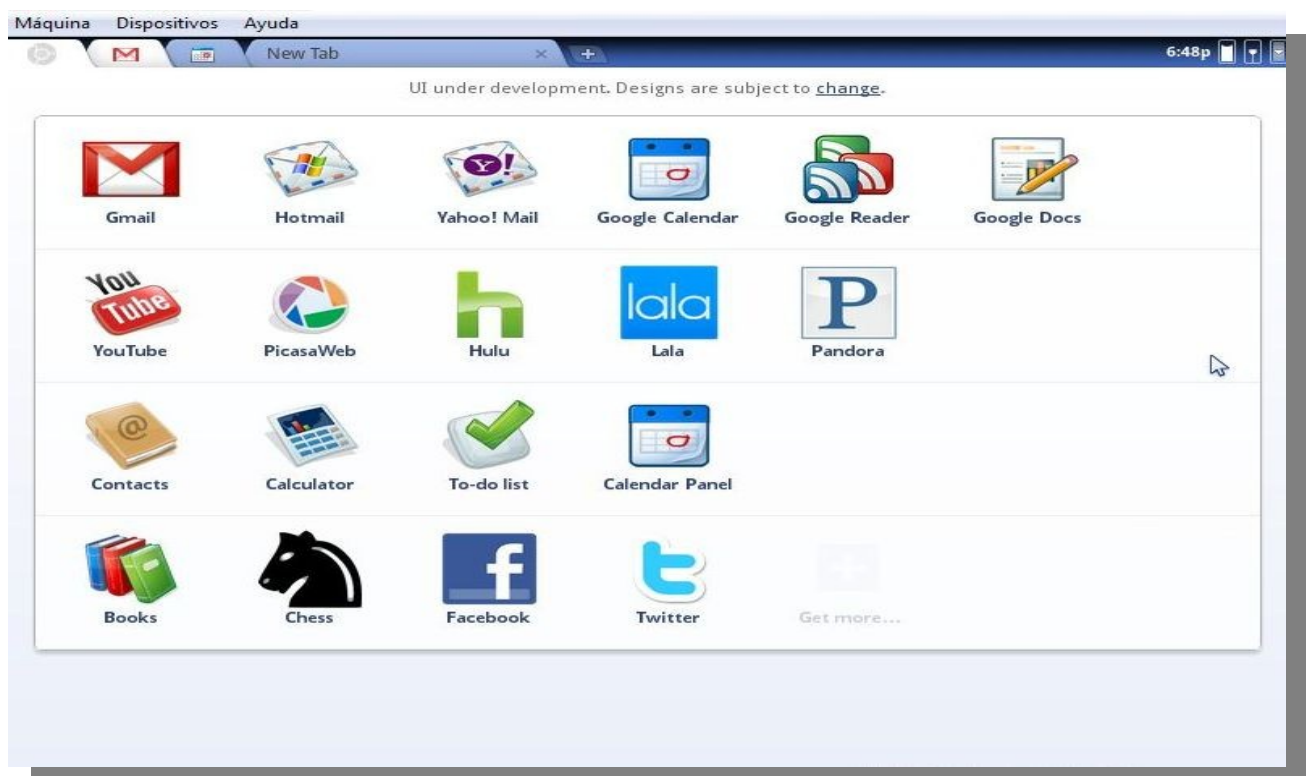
Máquina Dispositivos Ayuda

New Tab

6:48p

UI under development. Designs are subject to change.

Gmail
Hotmail
Yahoo! Mail
Google Calendar
Google Reader
Google Docs

YouTube
PicasaWeb
Hulu
lala
Lala
P
Pandora

Contacts
Calculator
To-do list
Calendar Panel

Books
Chess
Facebook
Twitter
Get more...